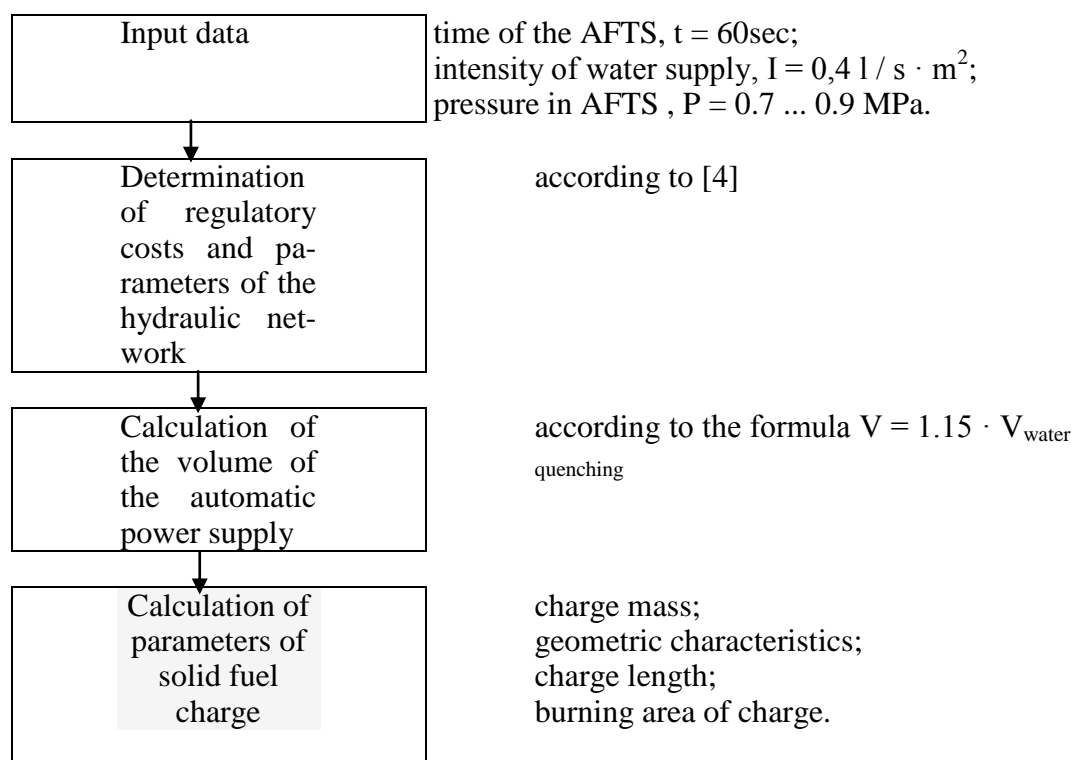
Input data

time of the AFTS, t = 60sec;
intensity of water supply, I = 0,4 l / s · $m^2$;
pressure in AFTS , P = 0.7 ... 0.9 MPa.

Determination of regulatory costs and parameters of the hydraulic network

according to [4]

Calculation of the volume of the automatic power supply

according to the formula V = 1.15 · $V_{water\ quenching}$

Calculation of parameters of solid fuel charge

charge mass;
geometric characteristics;
charge length;
burning area of charge.